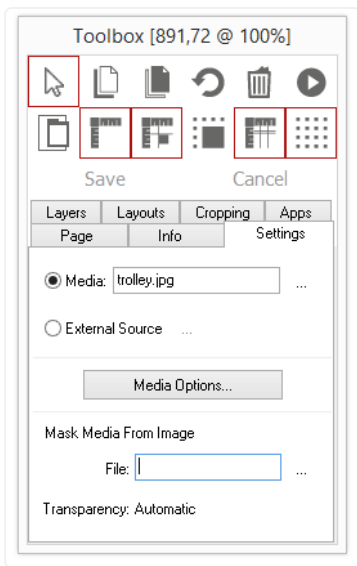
Toolbox [891,72 @ 100%]

Save Cancel

Layers Layouts Cropping Apps
Page Info Settings

Media: trolley.jpg ...

External Source ...

Media Options...

Mask Media From Image

File: ...

Transparency: Automatic